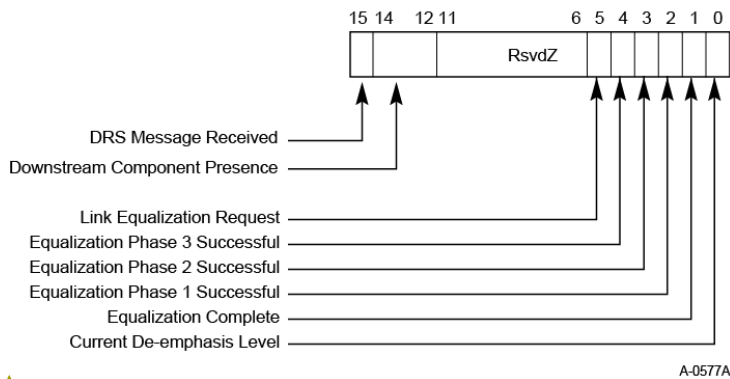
15 14 12 11 6 5 4 3 2 1 0

RsvdZ

DRS Message Received
Downstream Component Presence

Link Equalization Request
Equalization Phase 3 Successful
Equalization Phase 2 Successful
Equalization Phase 1 Successful
Equalization Complete
Current De-emphasis Level

A-0577A